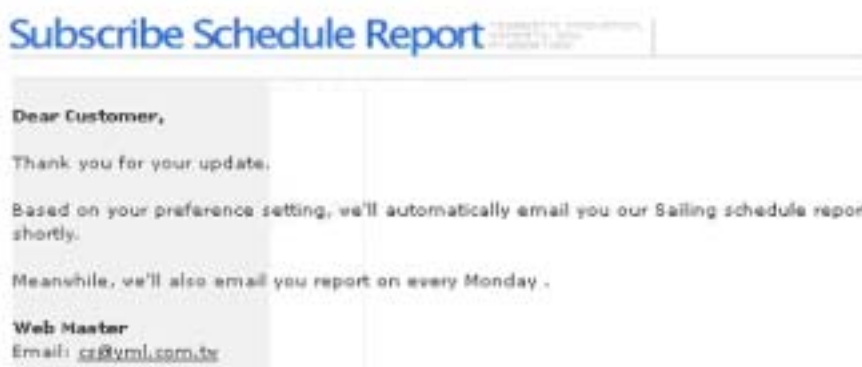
Subscribe Schedule Report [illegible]

Dear Customer,

Thank you for your update.

Based on your preference setting, we'll automatically email you our Sailing schedule repor shortly.

Meanwhile, we'll also email you report on every Monday .

Web Master
Email: cs@yml.com.tw